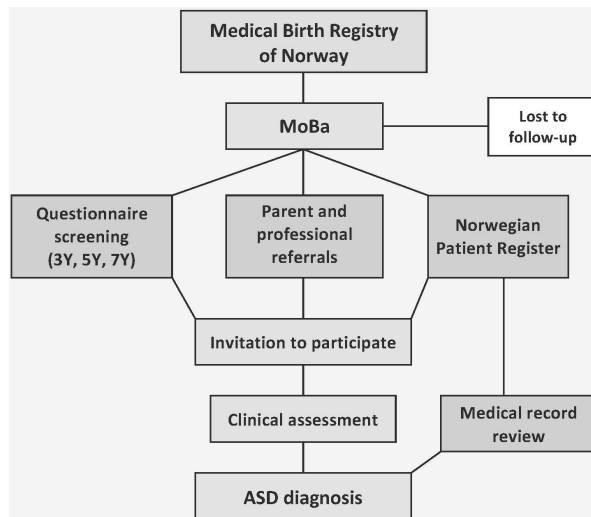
Medical Birth Registry of Norway

MoBa

Lost to follow-up

Questionnaire screening (3Y, 5Y, 7Y)

Parent and professional referrals

Norwegian Patient Register

Invitation to participate

Clinical assessment

Medical record review

ASD diagnosis